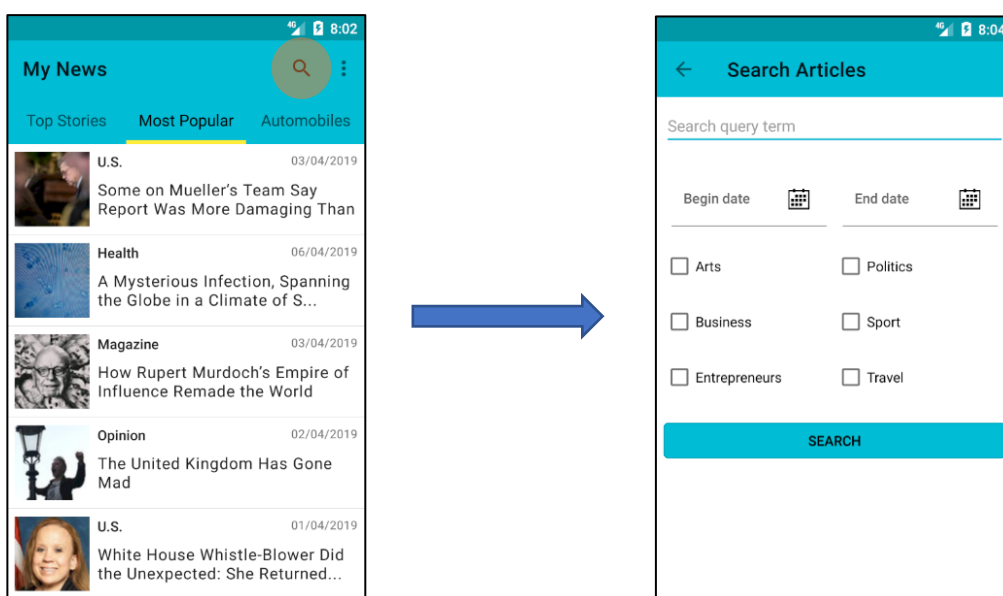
4G 8:02

My News

Top Stories Most Popular Automobiles

U.S. 03/04/2019
Some on Mueller's Team Say Report Was More Damaging Than

Health 06/04/2019
A Mysterious Infection, Spanning the Globe in a Climate of S...

Magazine 03/04/2019
How Rupert Murdoch's Empire of Influence Remade the World

Opinion 02/04/2019
The United Kingdom Has Gone Mad

U.S. 01/04/2019
White House Whistle-Blower Did the Unexpected: She Returned...

4G 8:04

Search Articles

Search query term

Begin date

End date

Arts

Politics

Business

Sport

Entrepreneurs

Travel

SEARCH